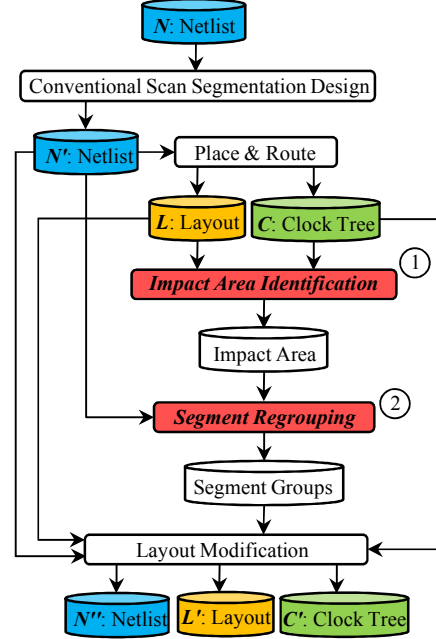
$N$: Netlist

Conventional Scan Segmentation Design

$N'$: Netlist

Place & Route

$L$: Layout

$C$: Clock Tree

1

Impact Area Identification

Impact Area

2

Segment Regrouping

Segment Groups

Layout Modification

$N''$: Netlist

$L'$: Layout

$C'$: Clock Tree